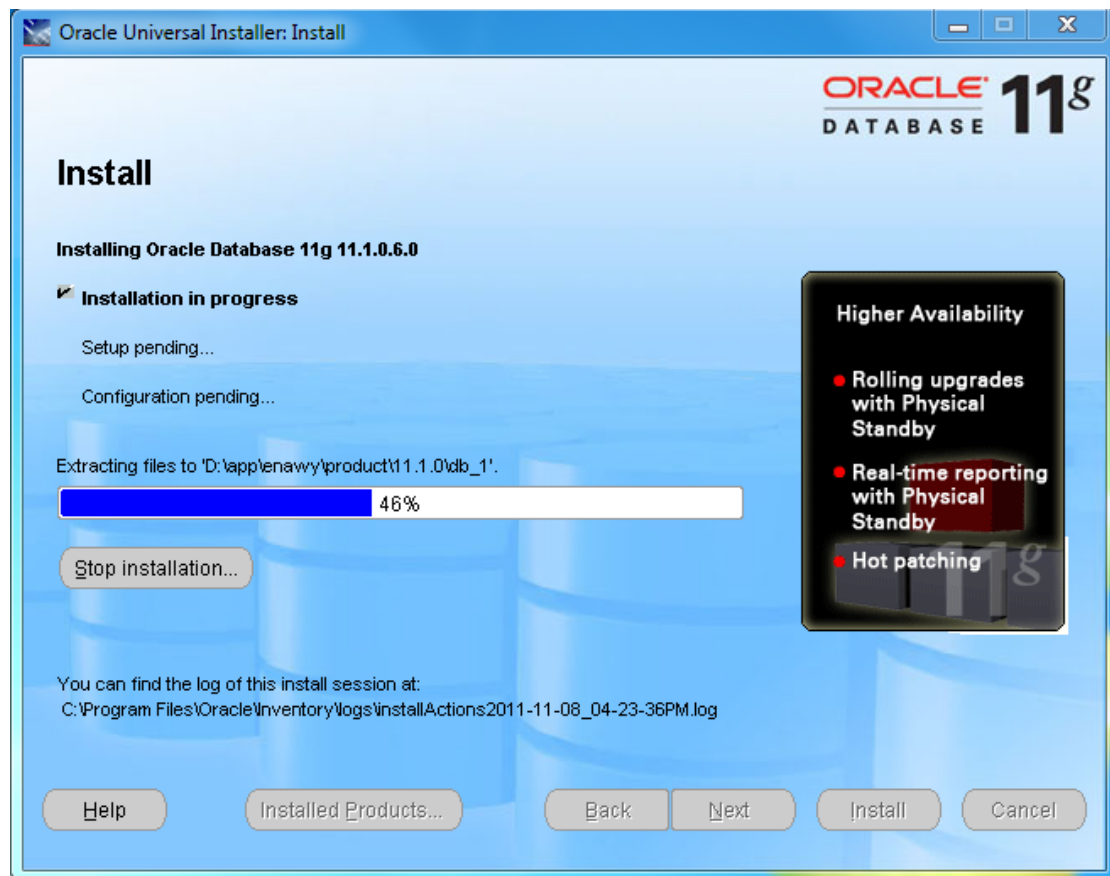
Oracle Universal Installer: Install

ORACLE 11g
DATABASE

Install

Installing Oracle Database 11g 11.1.0.6.0

Installation in progress

Setup pending...

Configuration pending...

Extracting files to 'D:\app\enawy\product\11.1.0\db_1'.

46%

Stop installation...

Higher Availability

Rolling upgrades with Physical Standby

Real-time reporting with Physical Standby

Hot patching

11g

You can find the log of this install session at:
C:\Program Files\Oracle\Inventory\logs\installActions2011-11-08_04-23-36PM.log

Help

Installed Products...

Back

Next

Install

Cancel